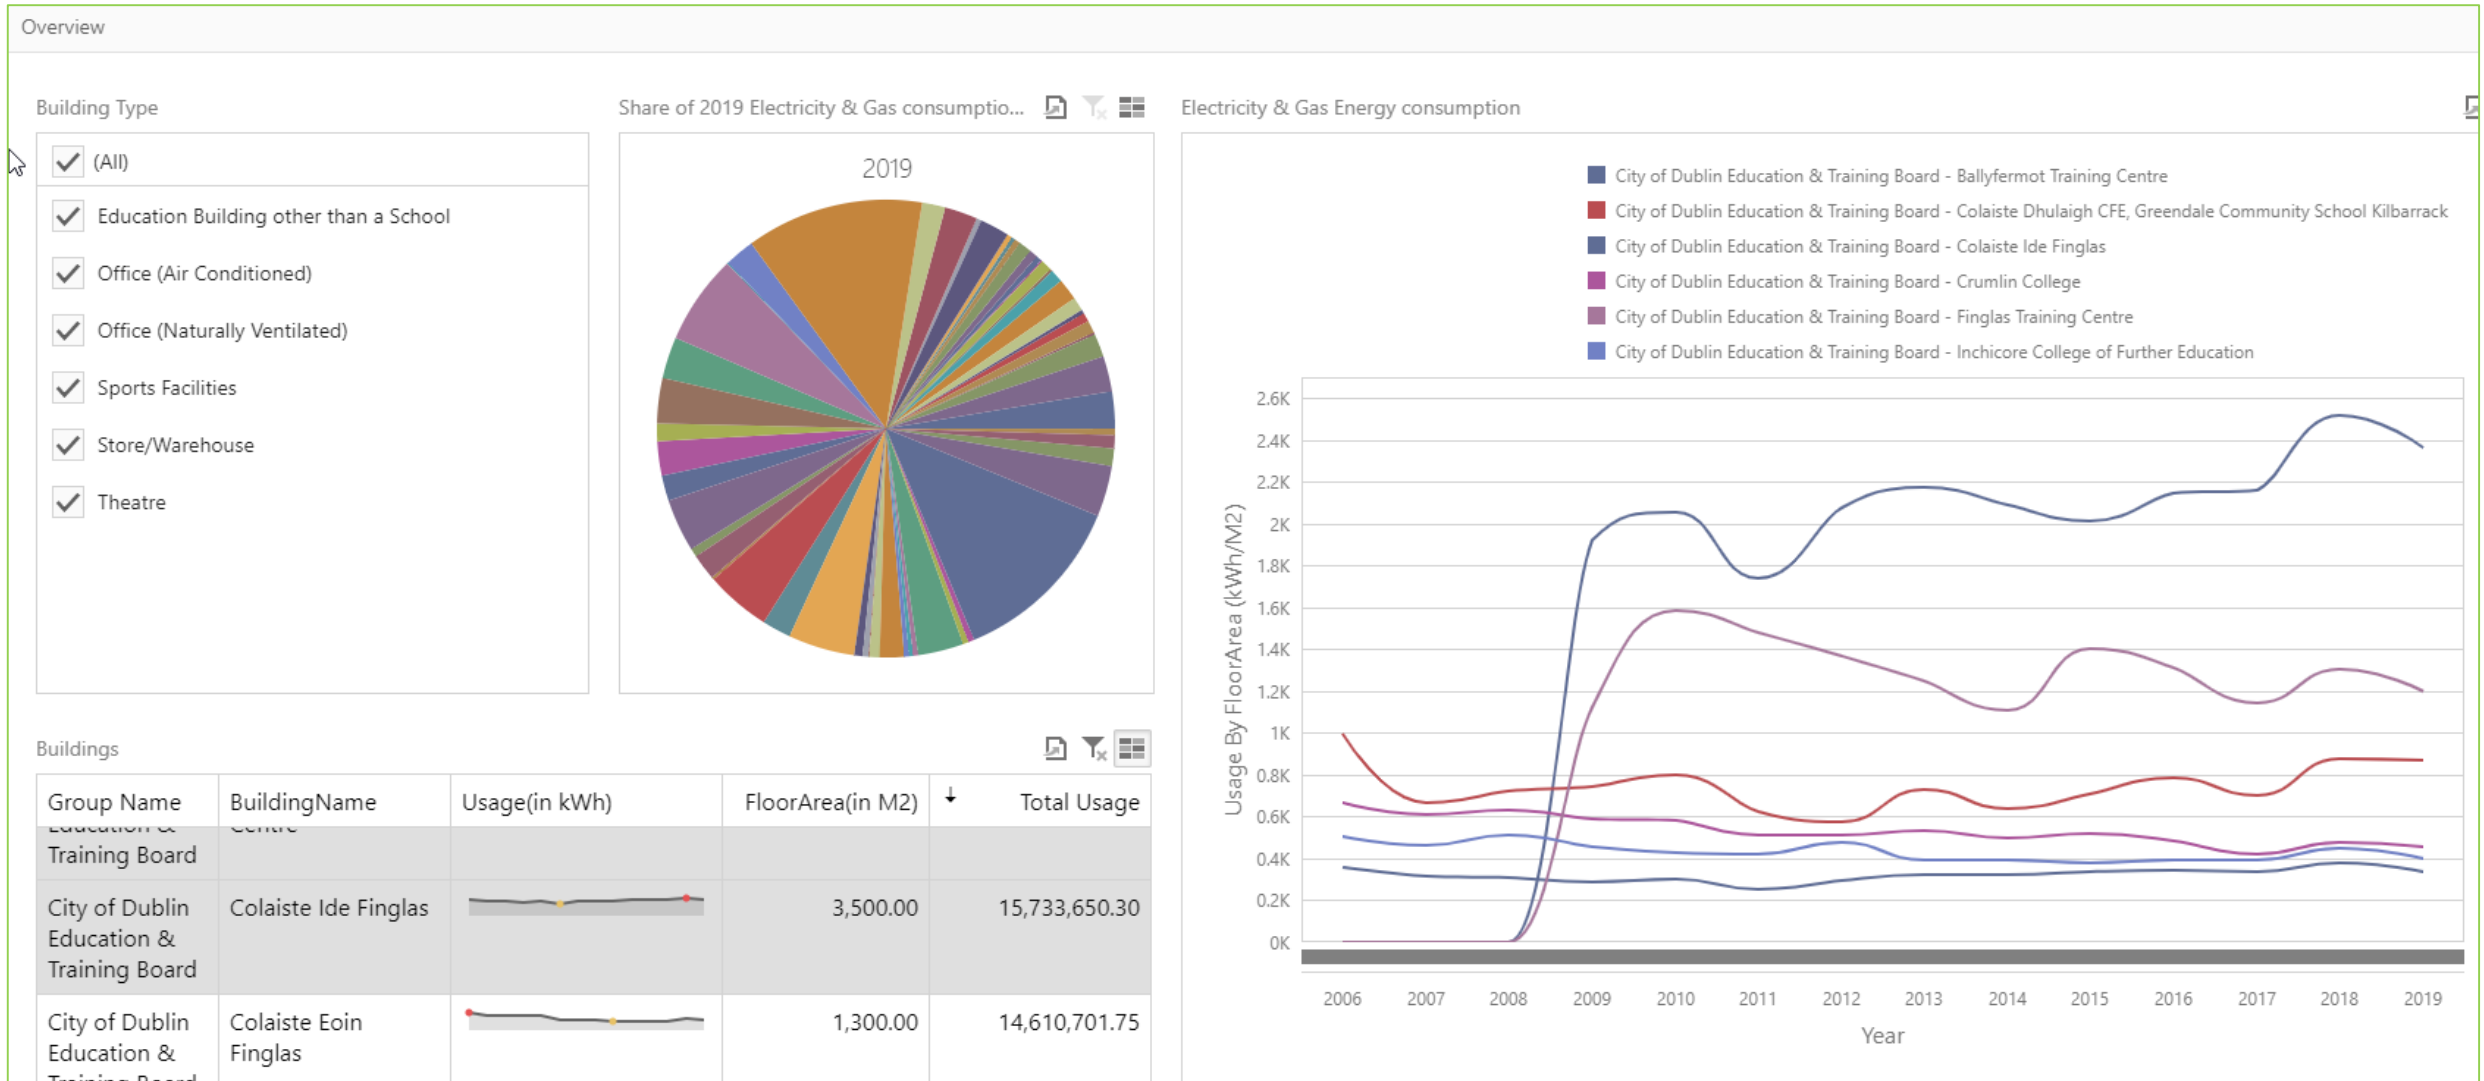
Overview

Building Type

(All)

Education Building other than a School

Office (Air Conditioned)

Office (Naturally Ventilated)

Sports Facilities

Store/Warehouse

Theatre

Share of 2019 Electricity & Gas consumptio...

2019

Electricity & Gas Energy consumption

City of Dublin Education & Training Board - Ballyfermot Training Centre
City of Dublin Education & Training Board - Colaiste Dhulaigh CFE, Greendale Community School Kilbarrack
City of Dublin Education & Training Board - Colaiste Ide Finglas
City of Dublin Education & Training Board - Crumlin College
City of Dublin Education & Training Board - Finglas Training Centre
City of Dublin Education & Training Board - Inchicore College of Further Education

Usage By FloorArea (kWh/M2)

2.6K
2.4K
2.2K
2K
1.8K
1.6K
1.4K
1.2K
1K
0.8K
0.6K
0.4K
0.2K
0K

2006 2007 2008 2009 2010 2011 2012 2013 2014 2015 2016 2017 2018 2019

Year

Buildings

| Group Name | BuildingName | Usage(in kWh) | FloorArea(in M2) | Total Usage |
|---|---|---|---|---|
| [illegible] Training Board | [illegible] | | | |
| City of Dublin Education & Training Board | Colaiste Ide Finglas | | 3,500.00 | 15,733,650.30 |
| City of Dublin Education & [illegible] | Colaiste Eoin Finglas | | 1,300.00 | 14,610,701.75 |